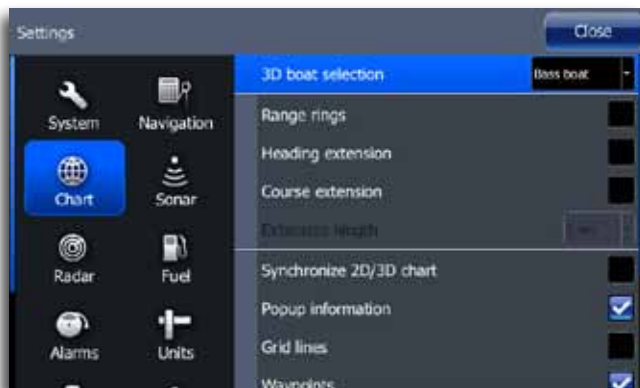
Settings

Close

System

Navigation

Chart

Sonar

Radar

Fuel

Alarms

Units

3D boat selection

Bass boat

Range rings

Heading extension

Course extension

Extension length

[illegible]

Synchronize 2D/3D chart

Popup information

Grid lines

Waypoints